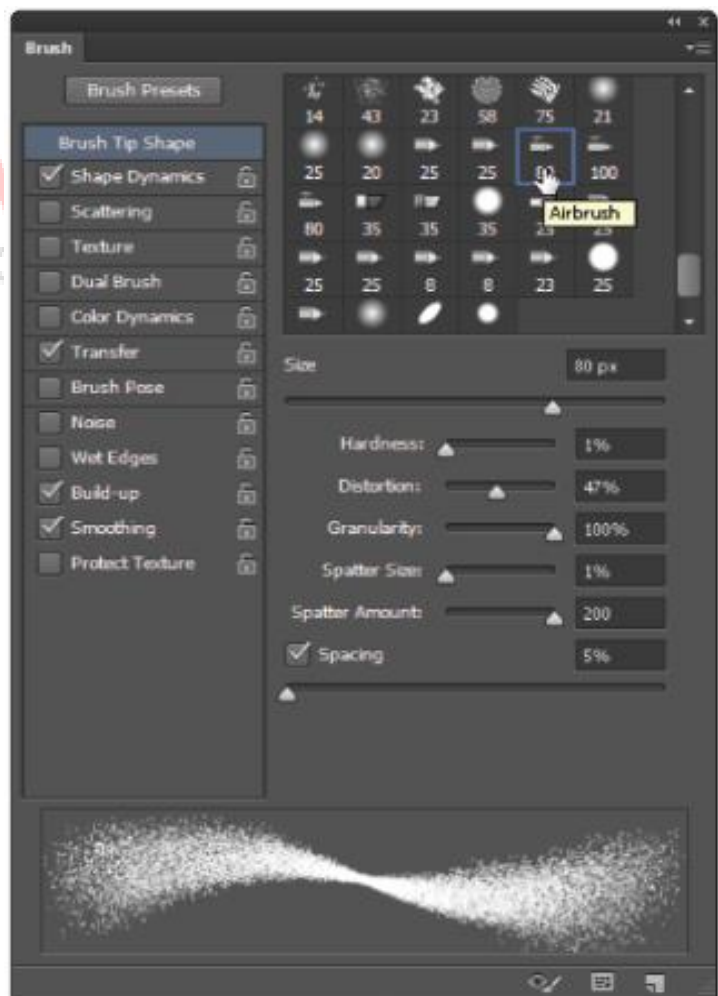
Brush

Brush Presets

Brush Tip Shape
Shape Dynamics
Scattering
Texture
Dual Brush
Color Dynamics
Transfer
Brush Pose
Noise
Wet Edges
Build-up
Smoothing
Protect Texture

| 14 | 43 | 23 | 58 | 75 | 21 |
|---|---|---|---|---|---|
| 25 | 20 | 25 | 25 | 80 | 100 |
| 80 | 35 | 35 | 35 | 25 | 25 |
| 25 | 25 | 8 | 8 | 23 | 25 |

Airbrush

Size 80 px

Hardness: 1%
Distortion: 47%
Granularity: 100%
Spatter Size: 1%
Spatter Amount: 200
Spacing 5%